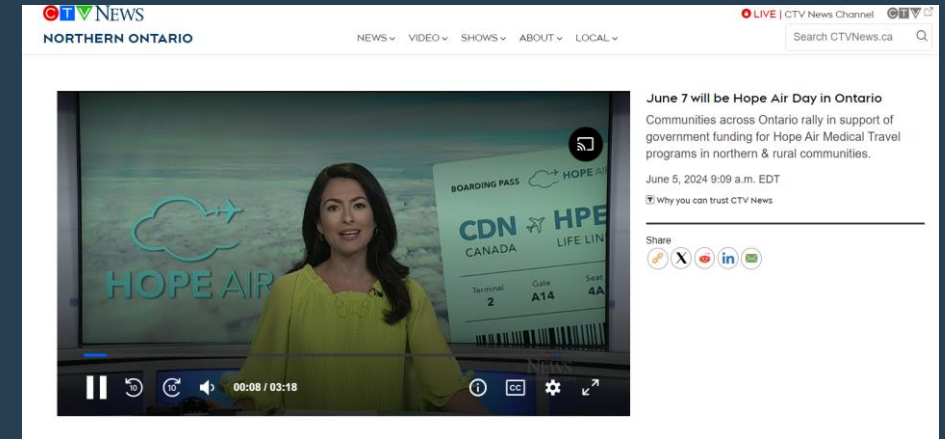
CTV NEWS
NORTHERN ONTARIO

NEWS VIDEO SHOWS ABOUT LOCAL

LIVE | CTV News Channel CTV

Search CTVNews.ca

HOPE AIR

BOARDING PASS HOPE AI

CDN HPE
CANADA LIFE LIN

Terminal 2 Gate A14 Seat 4A

NEWS

00:08 / 03:18

CC

June 7 will be Hope Air Day in Ontario

Communities across Ontario rally in support of government funding for Hope Air Medical Travel programs in northern & rural communities.

June 5, 2024 9:09 a.m. EDT

Why you can trust CTV News

Share